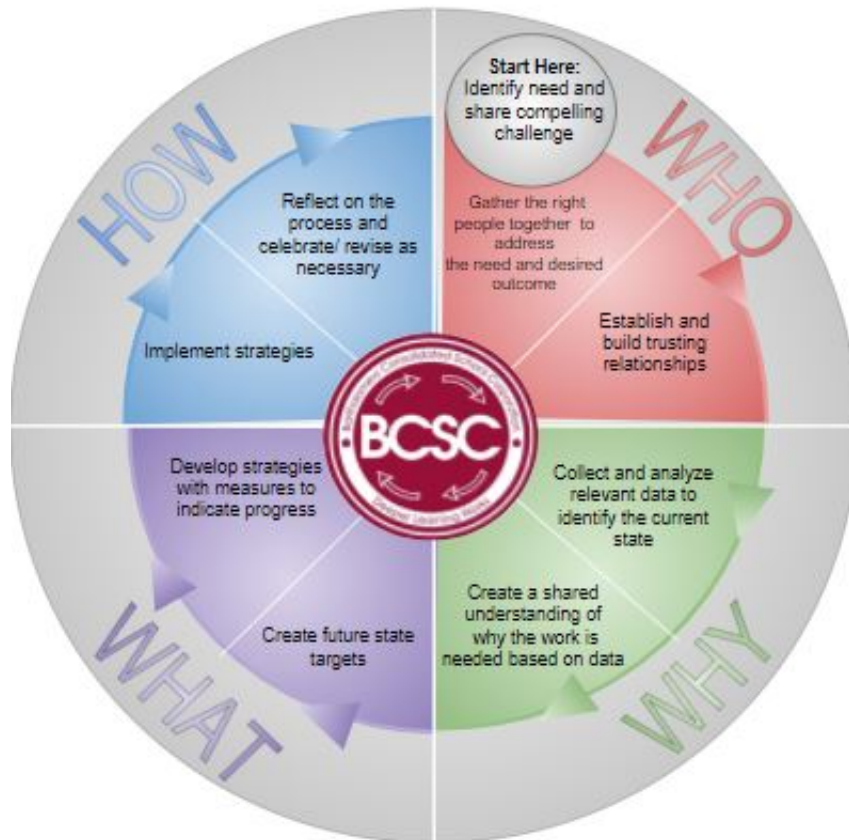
Start Here:
Identify need and share compelling challenge

WHO

Gather the right people together to address the need and desired outcome

Establish and build trusting relationships

WHY

Collect and analyze relevant data to identify the current state

Create a shared understanding of why the work is needed based on data

WHAT

Create future state targets

Develop strategies with measures to indicate progress

HOW

Implement strategies

Reflect on the process and celebrate/ revise as necessary

Bartholomew Consolidated School Corporation
BCSC
Deeper Learning Works